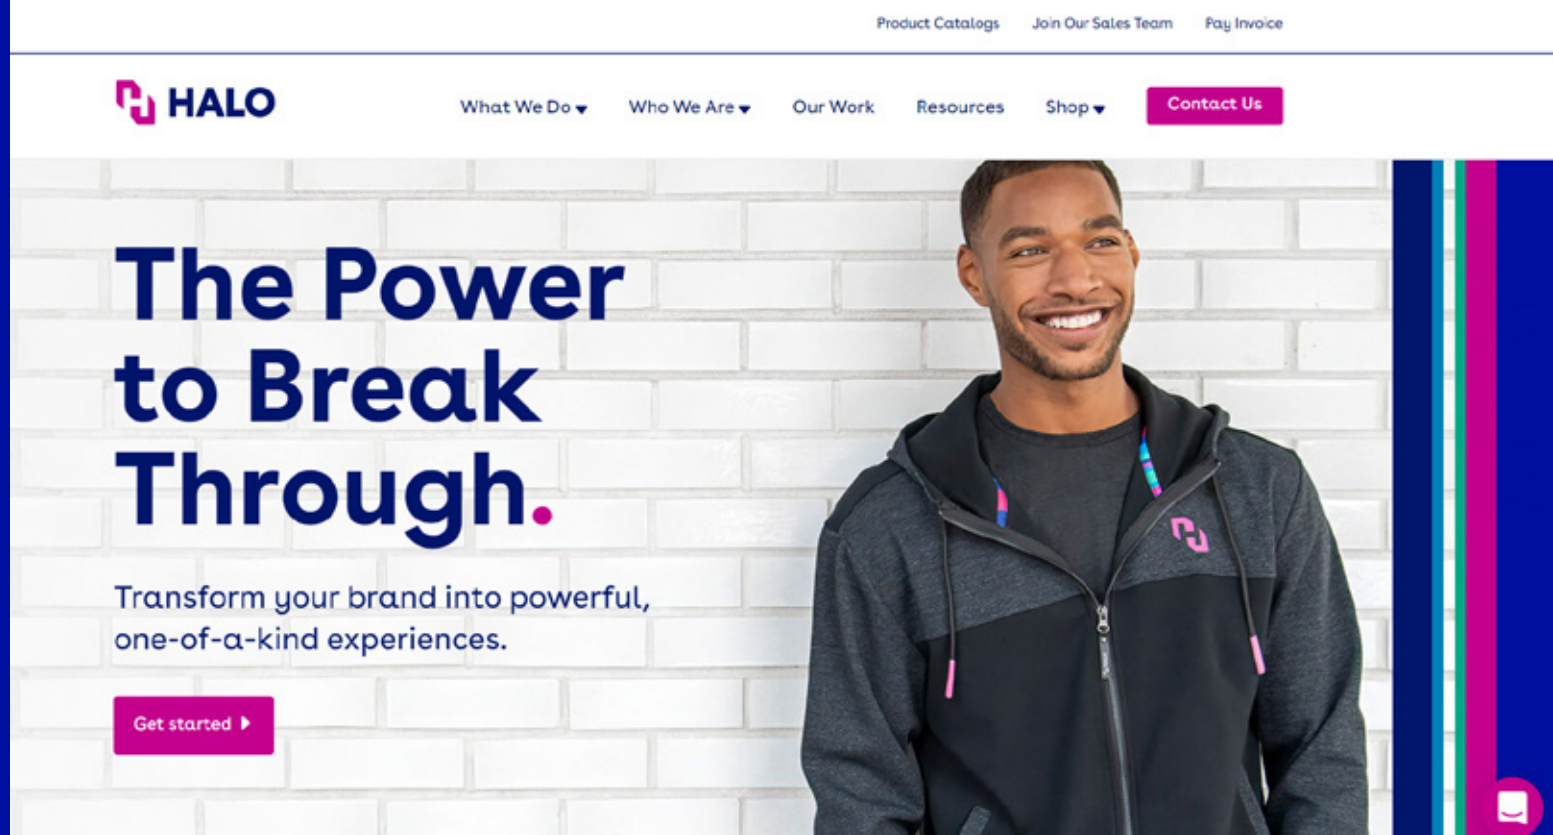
Product Catalogs Join Our Sales Team Pay Invoice

HALO

What We Do Who We Are Our Work Resources Shop Contact Us

The Power to Break Through.

Transform your brand into powerful, one-of-a-kind experiences.

Get started